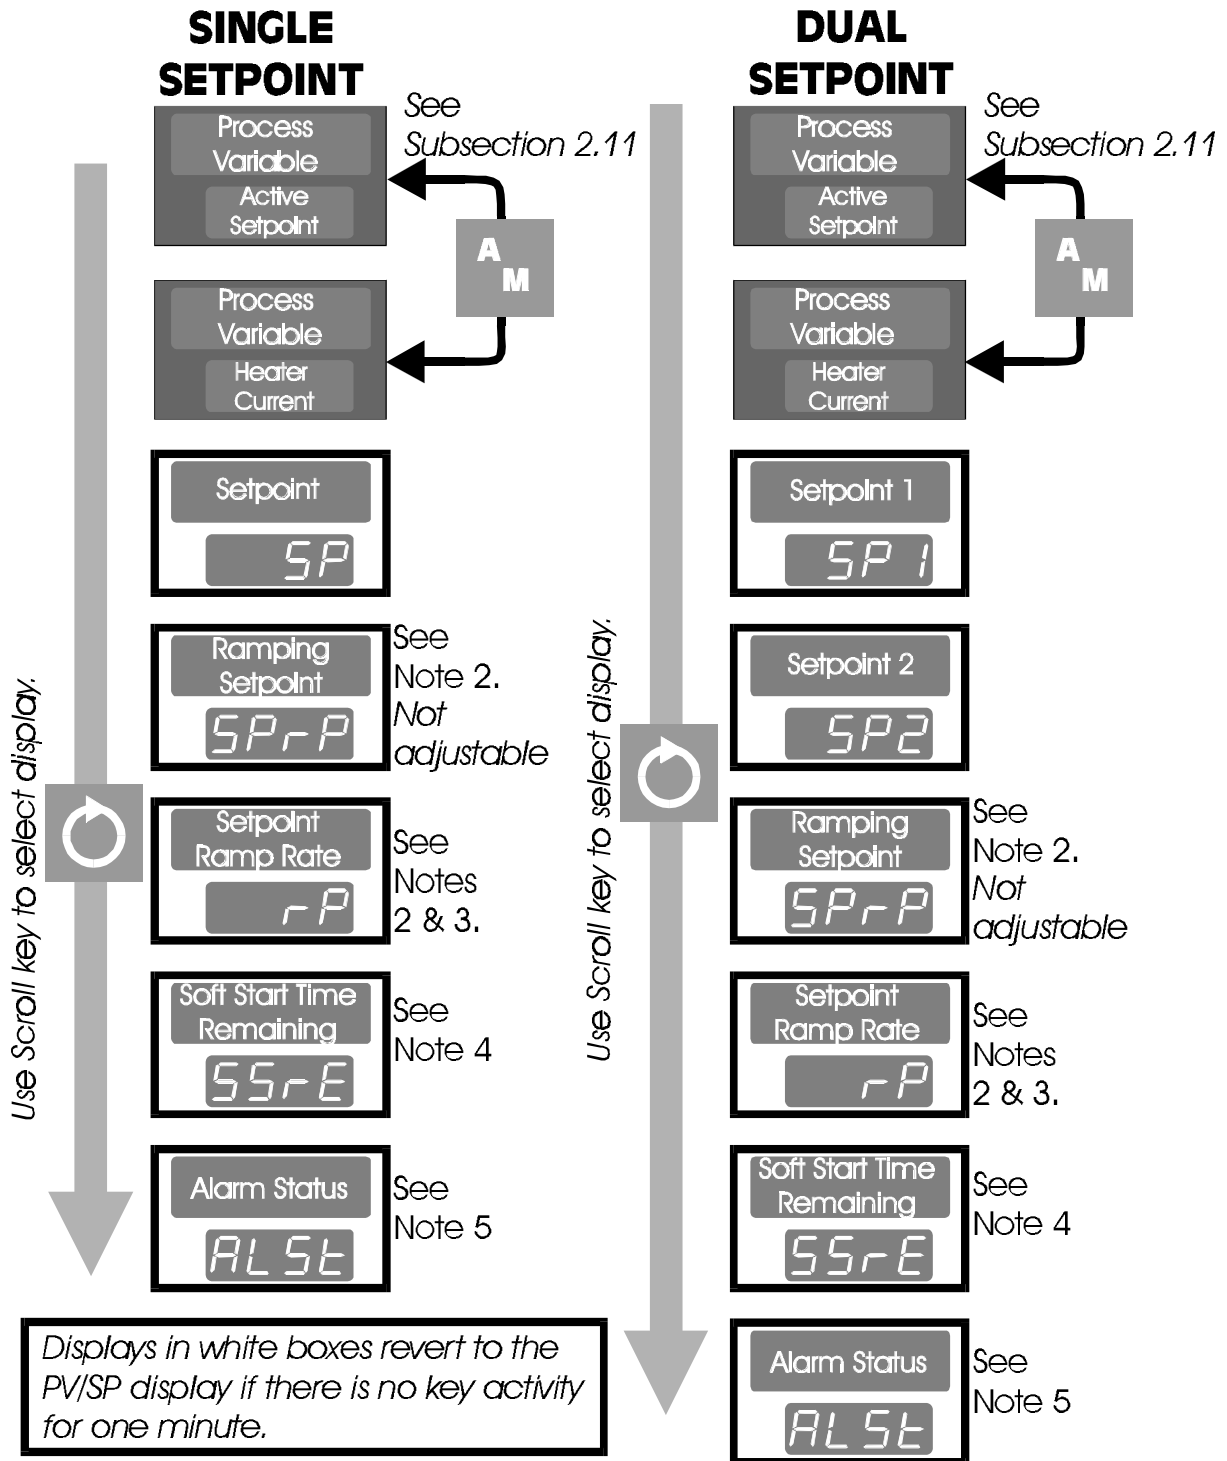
SINGLE SETPOINT

Process Variable
Active Setpoint

See Subsection 2.11

A M

Process Variable
Heater Current

Setpoint
SP

Ramping Setpoint
SPrP

See Note 2. *Not adjustable*

Setpoint Ramp Rate
rP

See Notes 2 & 3.

Soft Start Time Remaining
SSrE

See Note 4

Alarm Status
ALSt

See Note 5

Use Scroll key to select display.

Displays in white boxes revert to the PV/SP display if there is no key activity for one minute.

DUAL SETPOINT

Process Variable
Active Setpoint

See Subsection 2.11

A M

Process Variable
Heater Current

Setpoint 1
SP1

Setpoint 2
SP2

Ramping Setpoint
SPrP

See Note 2. *Not adjustable*

Setpoint Ramp Rate
rP

See Notes 2 & 3.

Soft Start Time Remaining
SSrE

See Note 4

Alarm Status
ALSt

See Note 5

Use Scroll key to select display.